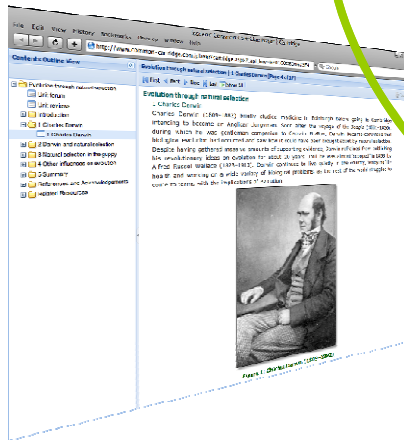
File Edit View History Bookmarks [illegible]

http://www.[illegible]-cambridge.com/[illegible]

Contents Outline View

Evolution through natural selection
Unit forum
Unit reviews
1 Evolution
1 Charles Darwin
1 Charles Darwin
2 Darwin and natural selection
3 Natural selection in the guppy
4 Other influences on evolution
5 Summary
References and Acknowledgements
Related Resources

Evolution through natural selection | 1 Charles Darwin | Page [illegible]

First Prev Next Print

Evolution through natural selection
1 Charles Darwin

Charles Darwin (1809–1882) initially studied medicine in Edinburgh before going to Cambridge, intending to become an Anglican clergyman. Soon after the voyage of the Beagle (1831–1836), during which he was gentleman companion to Captain FitzRoy, Darwin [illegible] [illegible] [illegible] Despite having gathered massive amounts of supporting evidence, Darwin suffered from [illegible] his revolutionary ideas on evolution for about 20 years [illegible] A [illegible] Russel Wallace (1823–1913). Darwin continued to live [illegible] health and working on a wide variety of biological problems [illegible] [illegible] with the implications of evolution.

Figure 1 Charles Darwin (1809–1882)